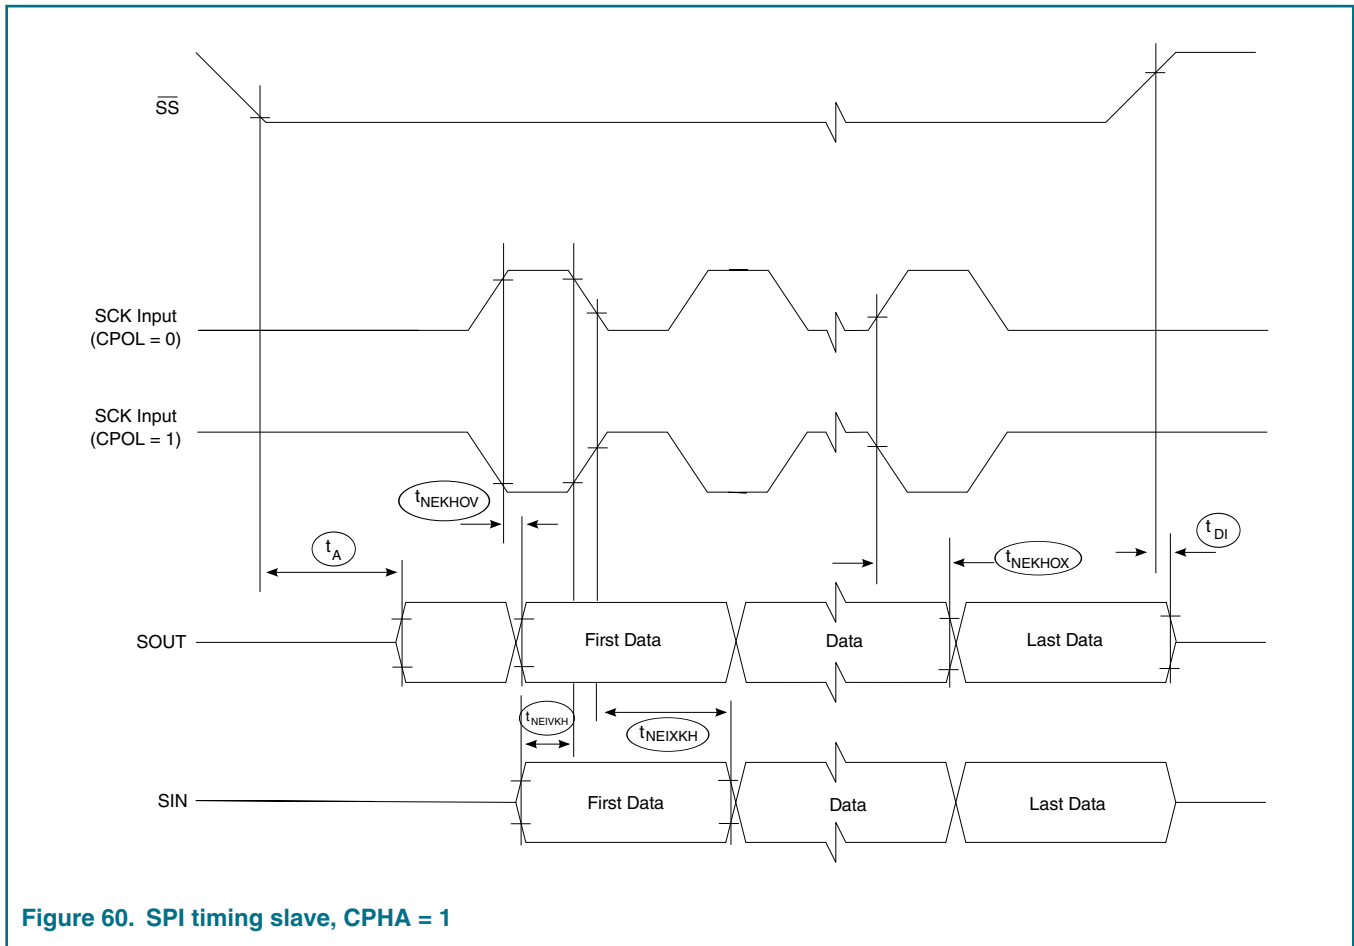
$\overline{SS}$

SCK Input (CPOL = 0)

SCK Input (CPOL = 1)

$t_{NEKHOV}$

$t_A$

$t_{NEKHOX}$

$t_{DI}$

SOUT

First Data

Data

Last Data

$t_{NEIVKH}$

$t_{NEIXKH}$

SIN

First Data

Data

Last Data

Figure 60. SPI timing slave, CPHA = 1